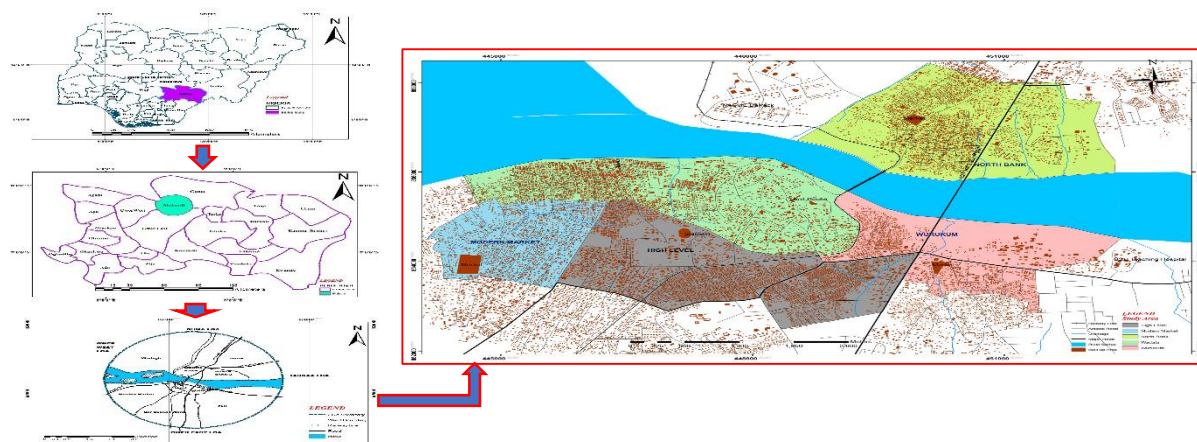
N

Legend

N

Makurdi

Guma

Gwer West

Gwer East

Tarka

Buruku

Katsina-Ala

Ukum

Logo

Kwande

Vandeikya

Konshisha

Oju

Obi

Otukpo

Agatu

Apa

Ohimini

Okpokwu

Ogbadibo

Ado

LEGEND

Kilometers

N

LEGEND

Road

River

440000

446000

451000

N

NORTH BANK

MODERN MARKET

HIGH LEVEL

WURUKUM

Teaching Hospital

LEGEND
Study Area

High Level

Modern Market

North Bank

Wurukum

440000

446000

451000

Meters